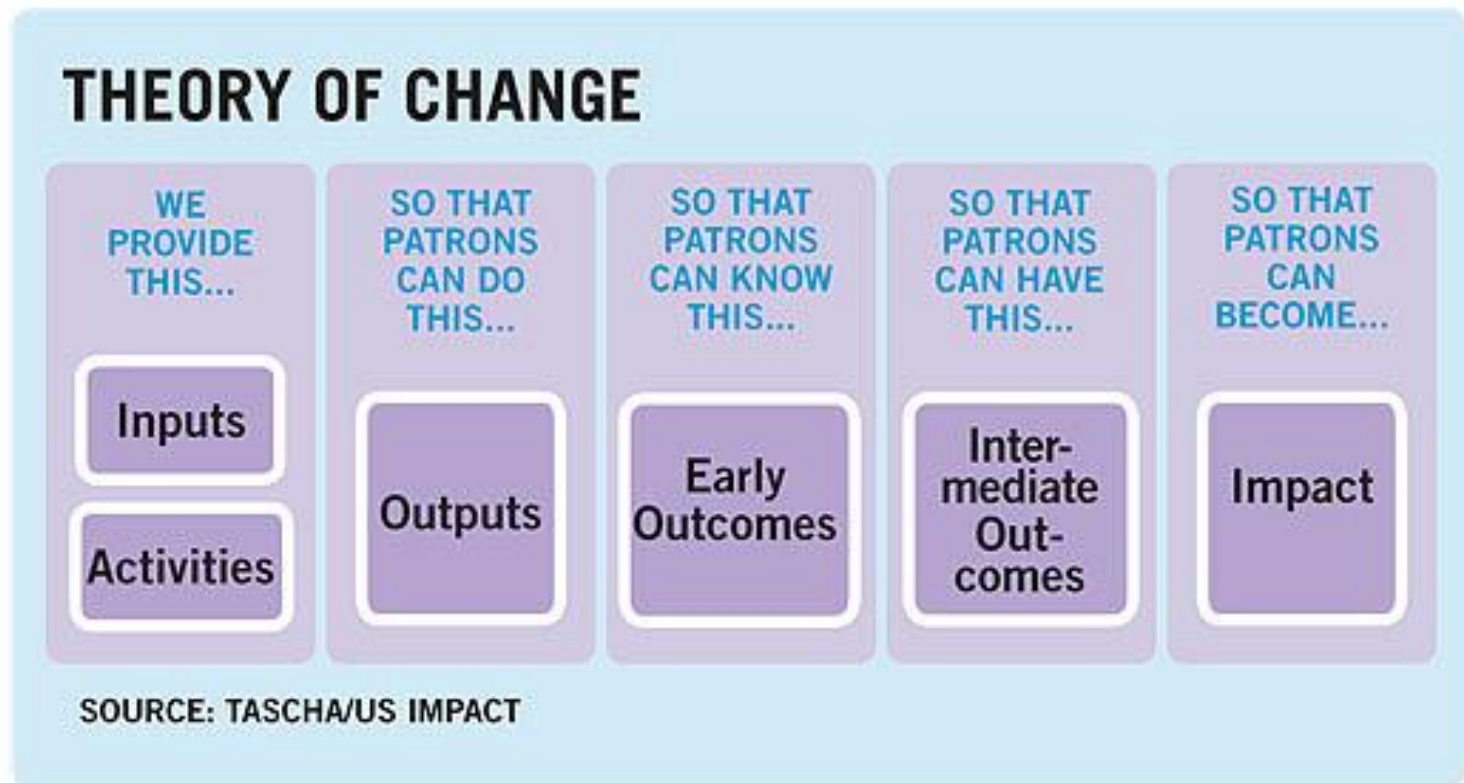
THEORY OF CHANGE

WE PROVIDE THIS...

Inputs

Activities

SO THAT PATRONS CAN DO THIS...

Outputs

SO THAT PATRONS CAN KNOW THIS...

Early Outcomes

SO THAT PATRONS CAN HAVE THIS...

Intermediate Outcomes

SO THAT PATRONS CAN BECOME...

Impact

SOURCE: TASCHA/US IMPACT